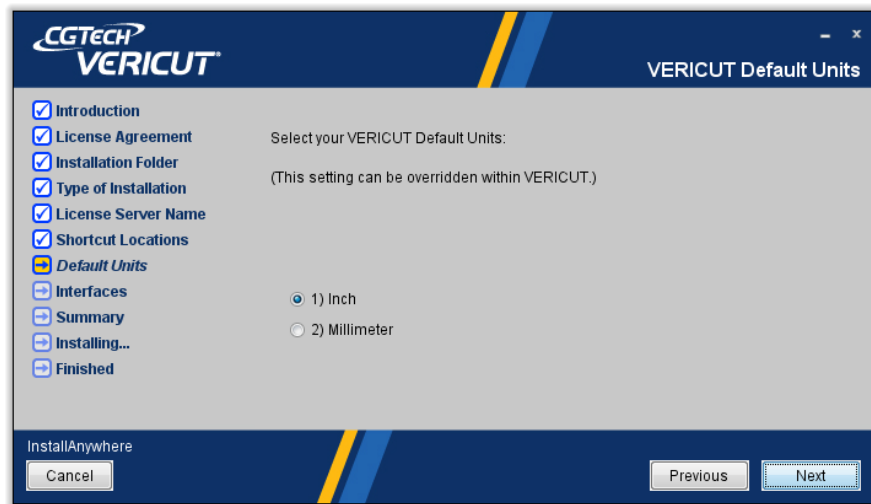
CGTECH
VERICUT®

VERICUT Default Units

Introduction
License Agreement
Installation Folder
Type of Installation
License Server Name
Shortcut Locations
Default Units
Interfaces
Summary
Installing...
Finished

Select your VERICUT Default Units:

(This setting can be overridden within VERICUT.)

1) Inch
2) Millimeter

InstallAnywhere
Cancel
Previous
Next